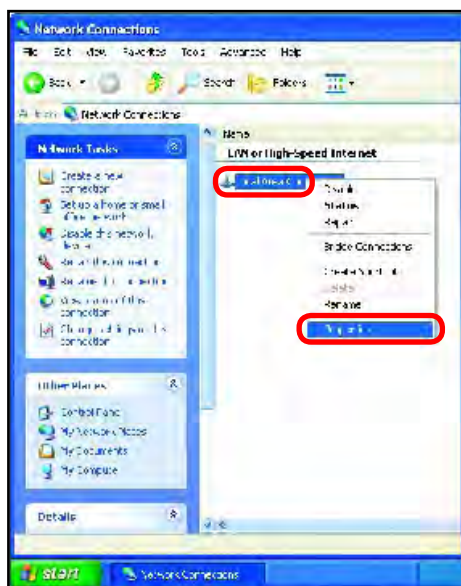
Network Connections

File Edit View Favorites Tools Advanced Help

Back Search Folders

Address Network Connections

Network Tasks

Create a new connection

Set up a home or small office network

Disable this network device

Repair this connection

Rename this connection

View status of this connection

Change settings of this connection

Other Places

Control Panel

My Network Places

My Documents

My Computer

Details

Name

LAN or High-Speed Internet

Local Area Con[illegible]

Disable

Status

Repair

Bridge Connections

Create Shortcut

Delete

Rename

Properties

start

Network Connections